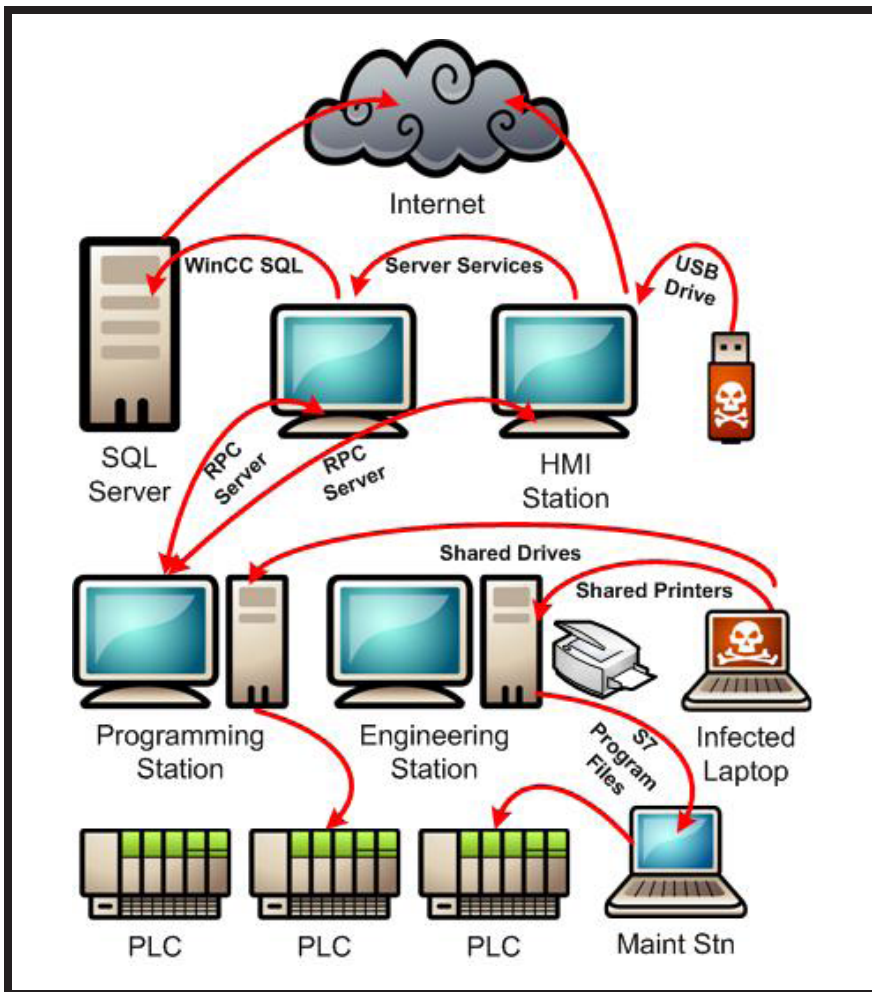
Internet

WinCC SQL

Server Services

USB Drive

SQL Server

RPC Server

RPC Server

HMI Station

Shared Drives

Shared Printers

Programming Station

Engineering Station

S7 Program Files

Infected Laptop

PLC

PLC

PLC

Maint Stn